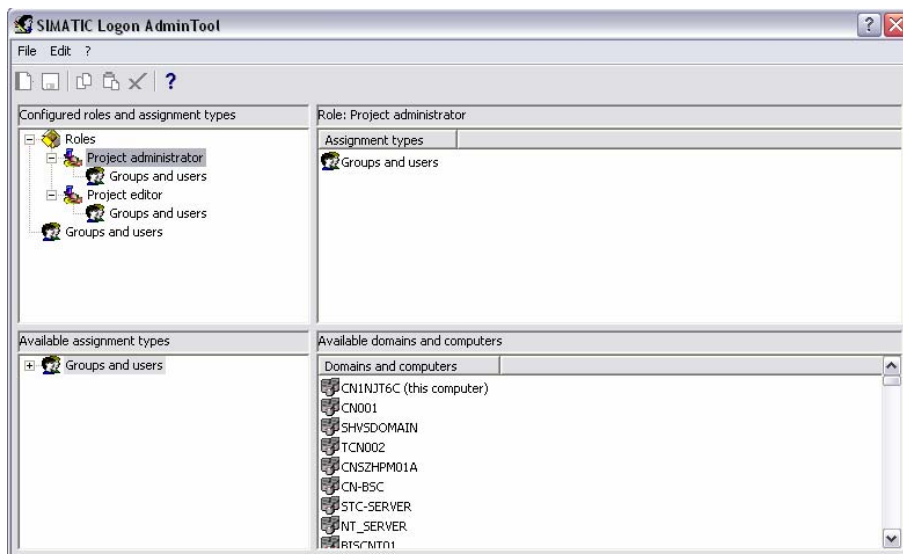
SIMATIC Logon AdminTool

File Edit ?

?

Configured roles and assignment types

Roles
Project administrator
Groups and users
Project editor
Groups and users
Groups and users

Role: Project administrator

Assignment types
Groups and users

Available assignment types

Groups and users

Available domains and computers

Domains and computers
CN1NJT6C (this computer)
CN001
SHVSDOMAIN
TCN002
CNSZHPM01A
CN-BSC
STC-SERVER
NT_SERVER
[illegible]